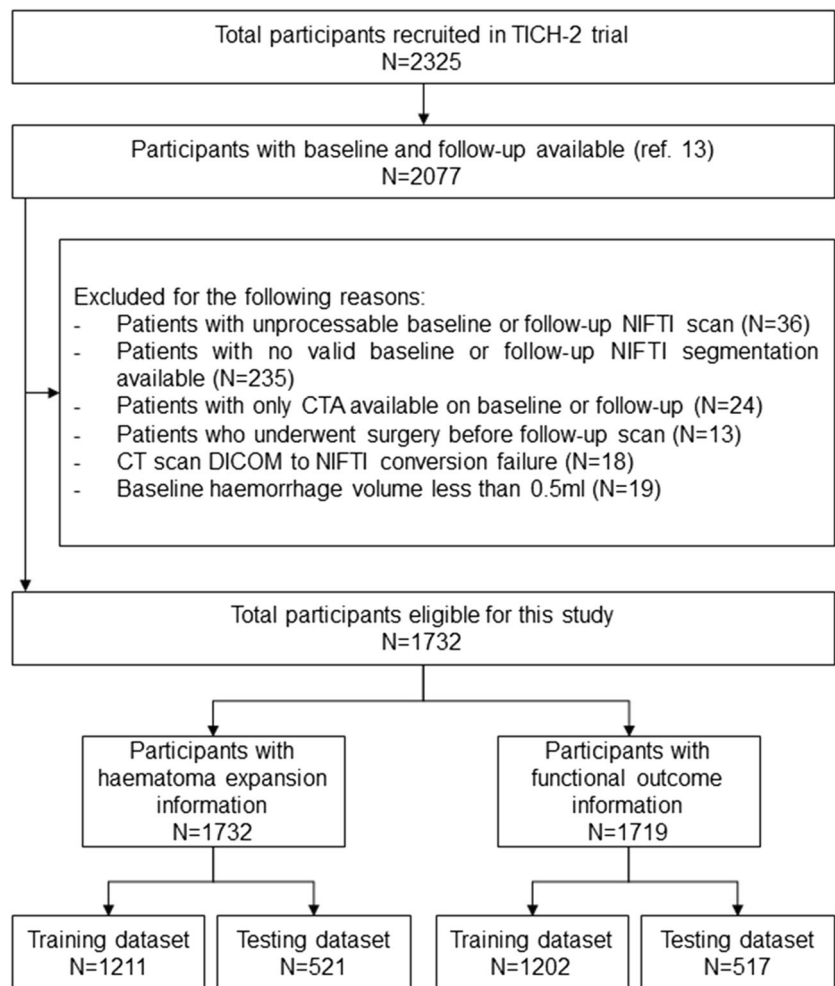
Total participants recruited in TICH-2 trial
N=2325

Participants with baseline and follow-up available (ref. 13)
N=2077

Excluded for the following reasons:
- Patients with unprocessable baseline or follow-up NIFTI scan (N=36)
- Patients with no valid baseline or follow-up NIFTI segmentation available (N=235)
- Patients with only CTA available on baseline or follow-up (N=24)
- Patients who underwent surgery before follow-up scan (N=13)
- CT scan DICOM to NIFTI conversion failure (N=18)
- Baseline haemorrhage volume less than 0.5ml (N=19)

Total participants eligible for this study
N=1732

Participants with haematoma expansion information
N=1732

Participants with functional outcome information
N=1719

Training dataset
N=1211

Testing dataset
N=521

Training dataset
N=1202

Testing dataset
N=517